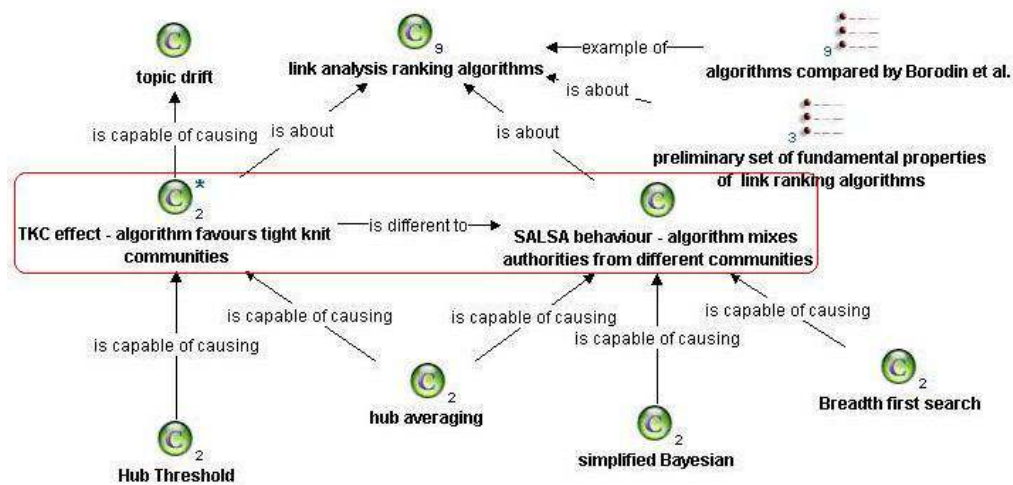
C
topic drift

C 9
link analysis ranking algorithms

example of

9
algorithms compared by Borodin et al.

is about

3
preliminary set of fundamental properties of link ranking algorithms

is capable of causing

is about

is about

C * 2
TKC effect - algorithm favours tight knit communities

is different to

C
SALSA behaviour - algorithm mixes authorities from different communities

is capable of causing

is capable of causing

is capable of causing

is capable of causing

is capable of causing

C 2
hub averaging

C 2
Breadth first search

C 2
simplified Bayesian

C 2
Hub Threshold